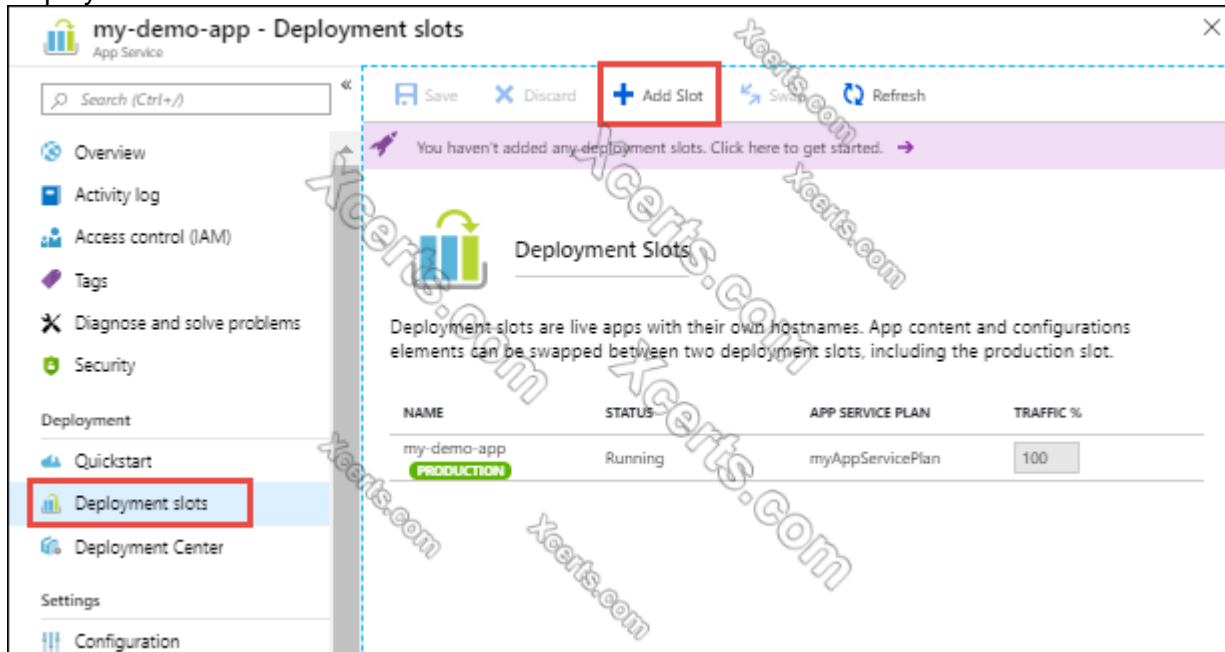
my-demo-app - Deployment slots
App Service

Search (Ctrl+/)

Overview
Activity log
Access control (IAM)
Tags
Diagnose and solve problems
Security

Deployment
Quickstart
Deployment slots
Deployment Center

Settings
Configuration

Save
Discard
Add Slot
Swap
Refresh

You haven't added any deployment slots. Click here to get started.

Deployment Slots

Deployment slots are live apps with their own hostnames. App content and configurations elements can be swapped between two deployment slots, including the production slot.

| NAME | STATUS | APP SERVICE PLAN | TRAFFIC % |
|---|---|---|---|
| my-demo-app PRODUCTION | Running | myAppServicePlan | 100 |

Xcerts.com